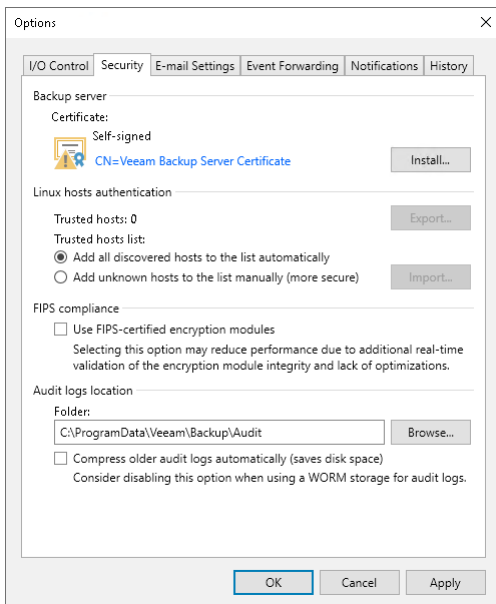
Options

I/O Control | Security | E-mail Settings | Event Forwarding | Notifications | History

Backup server

Certificate:

Self-signed

CN=Veeam Backup Server Certificate

Install...

Linux hosts authentication

Trusted hosts: 0

Export...

Trusted hosts list:

Add all discovered hosts to the list automatically

Add unknown hosts to the list manually (more secure)

Import...

FIPS compliance

Use FIPS-certified encryption modules

Selecting this option may reduce performance due to additional real-time validation of the encryption module integrity and lack of optimizations.

Audit logs location

Folder:

C:\ProgramData\Veeam\Backup\Audit

Browse...

Compress older audit logs automatically (saves disk space)

Consider disabling this option when using a WORM storage for audit logs.

OK

Cancel

Apply